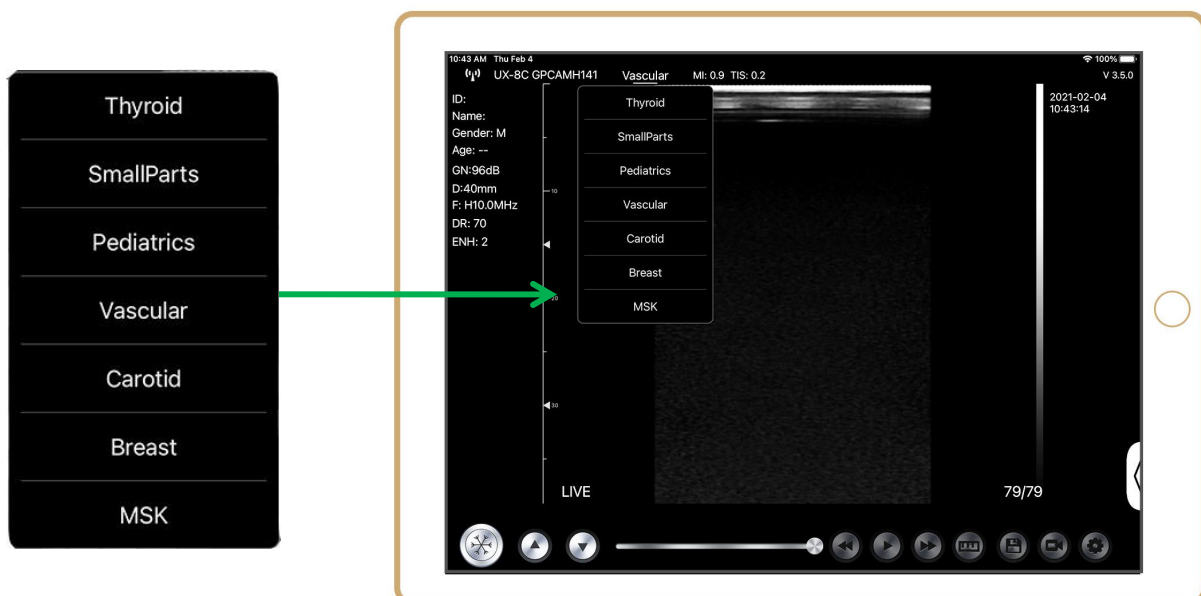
Thyroid

SmallParts

Pediatrics

Vascular

Carotid

Breast

MSK

10:43 AM Thu Feb 4

100%

UX-8C GPCAMH141 Vascular MI: 0.9 TIS: 0.2

V 3.5.0

ID:
Name:
Gender: M
Age: --
GN:96dB
D:40mm
F: H10.0MHz
DR: 70
ENH: 2

Thyroid

SmallParts

Pediatrics

Vascular

Carotid

Breast

MSK

10

20

30

2021-02-04
10:43:14

LIVE

79/79